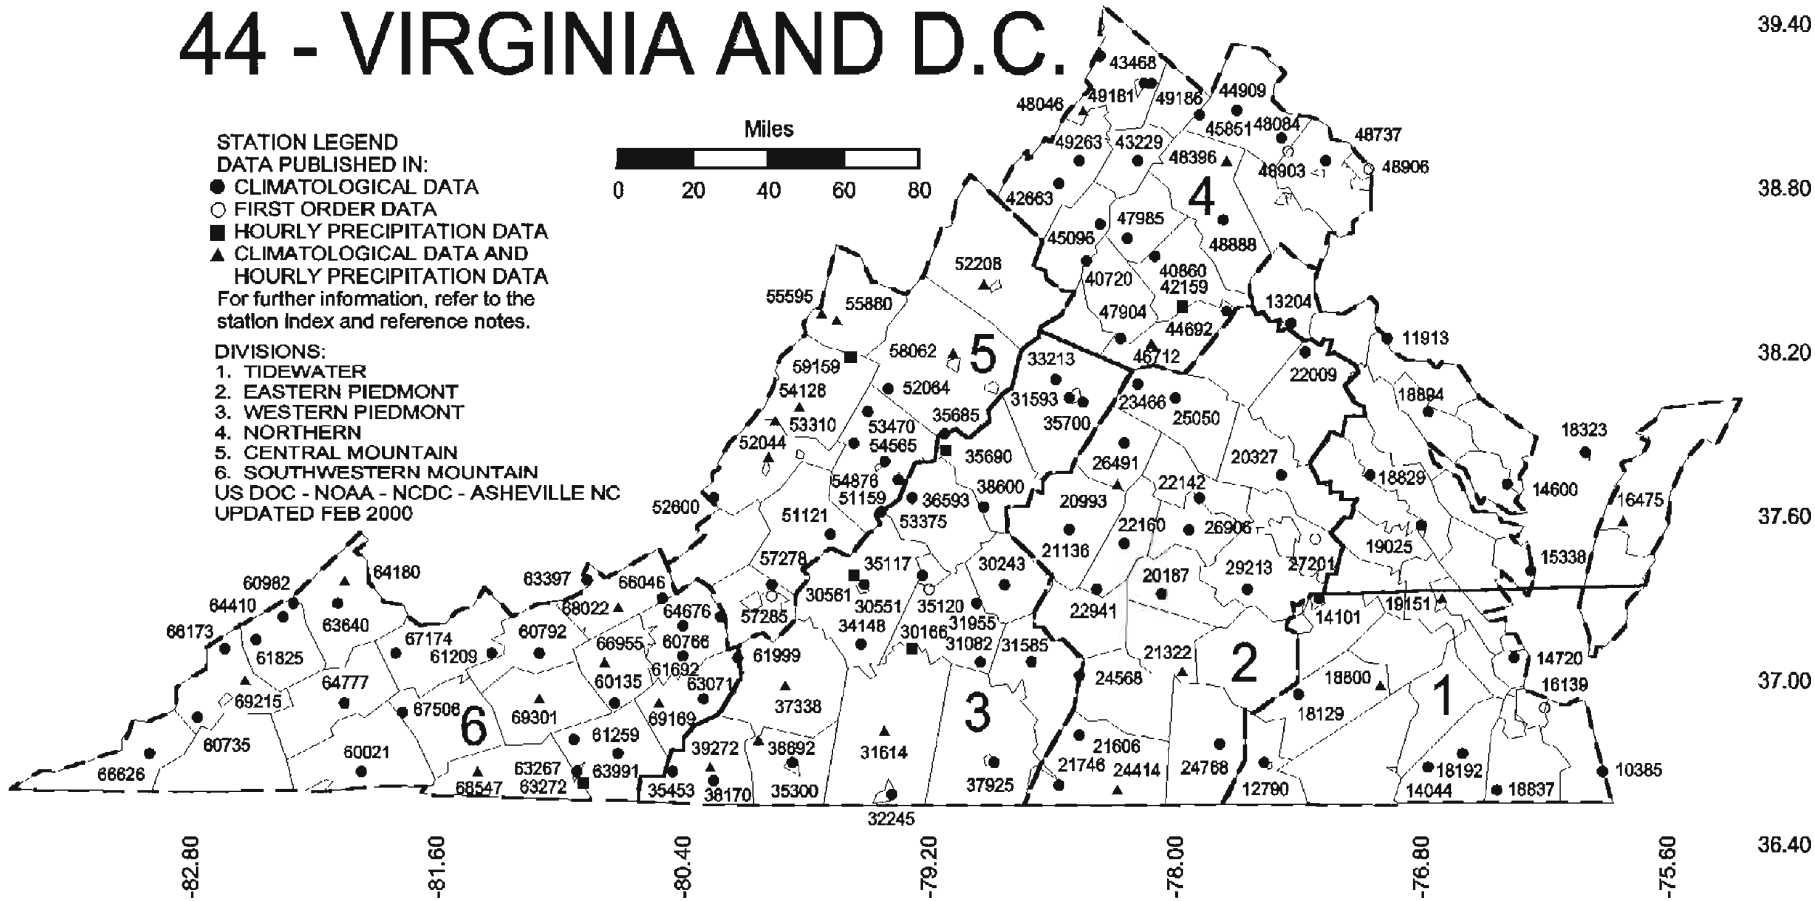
44 - VIRGINIA AND D.C.

STATION LEGEND
DATA PUBLISHED IN:
● CLIMATOLOGICAL DATA
○ FIRST ORDER DATA
■ HOURLY PRECIPITATION DATA
▲ CLIMATOLOGICAL DATA AND HOURLY PRECIPITATION DATA
For further information, refer to the station index and reference notes.

DIVISIONS:
1. TIDEWATER
2. EASTERN PIEDMONT
3. WESTERN PIEDMONT
4. NORTHERN
5. CENTRAL MOUNTAIN
6. SOUTHWESTERN MOUNTAIN
US DOC - NOAA - NCDC - ASHEVILLE NC
UPDATED FEB 2000

Miles
0 20 40 60 80

39.40
38.80
38.20
37.60
37.00
36.40

-82.80 -81.60 -80.40 -79.20 -78.00 -76.80 -75.60

43468 48046 49181 49186 44909 45851 48084 48737 49263 43229 48396 48903 48906 42663 4 47985 45096 48888 40720 40860 42159 47904 44692 46712 13204 11913 52208 55595 55880 58062 5 59159 52064 33213 31593 35700 23466 25050 22009 18894 54128 53310 53470 54565 35685 35690 18323 52044 54876 51159 36593 38600 26491 20327 18829 14600 52600 53375 20993 22142 16475 51121 22160 26906 21136 19025 57278 35117 30243 20187 29213 27201 15338 60982 64180 63397 66046 30561 30551 35120 22941 19151 64410 68022 64676 57285 31955 14101 66173 63640 67174 60792 66955 60766 34148 30166 31082 31585 61825 61209 61692 61999 21322 2 14720 64777 60135 63071 24568 18800 16139 69215 67506 69301 69169 37338 3 18129 1 60735 6 61259 39272 36892 31614 21606 66626 60021 63267 63991 21746 24414 24768 18192 10385 68547 63272 35453 38170 35300 37925 12790 14044 18837 32245